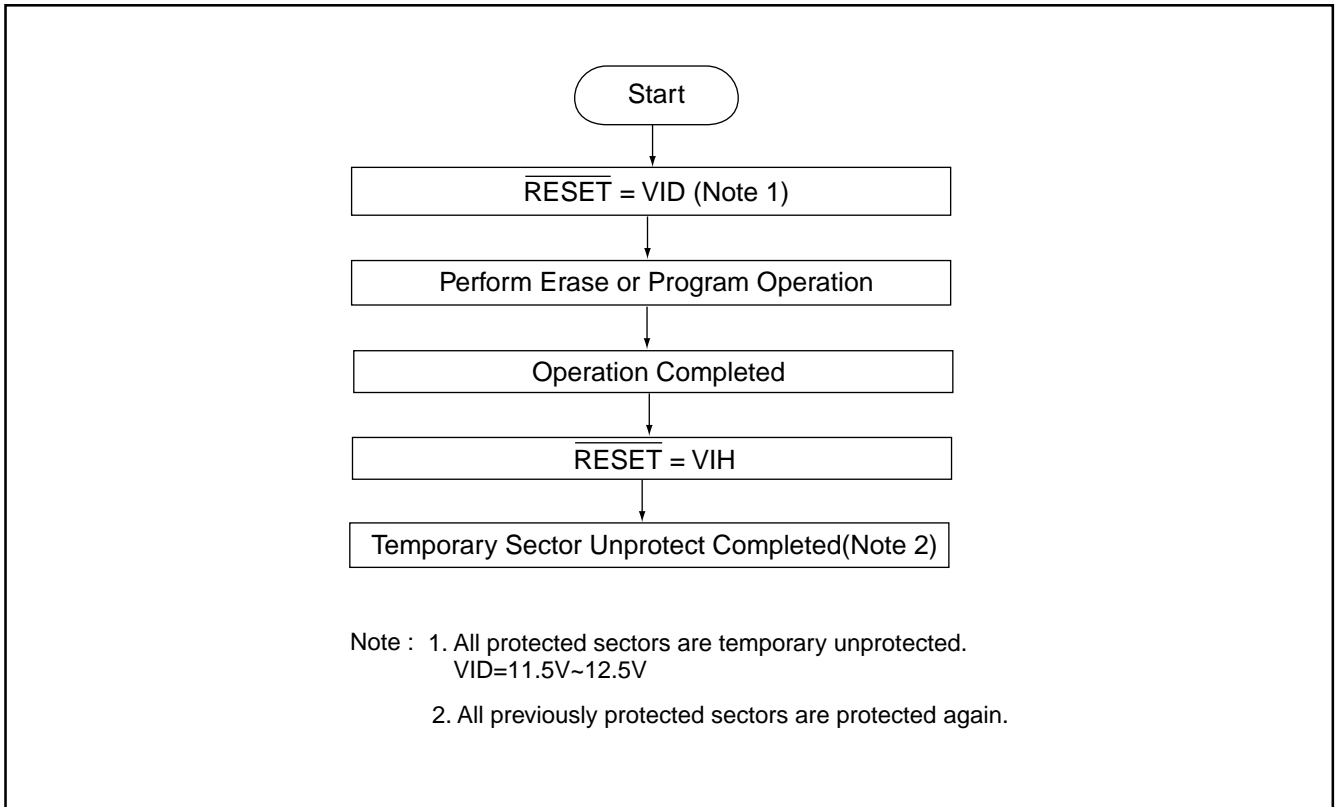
Start

$\overline{\text{RESET}}$ = VID (Note 1)

Perform Erase or Program Operation

Operation Completed

$\overline{\text{RESET}}$ = VIH

Temporary Sector Unprotect Completed(Note 2)

Note : 1. All protected sectors are temporary unprotected. VID=11.5V~12.5V

2. All previously protected sectors are protected again.